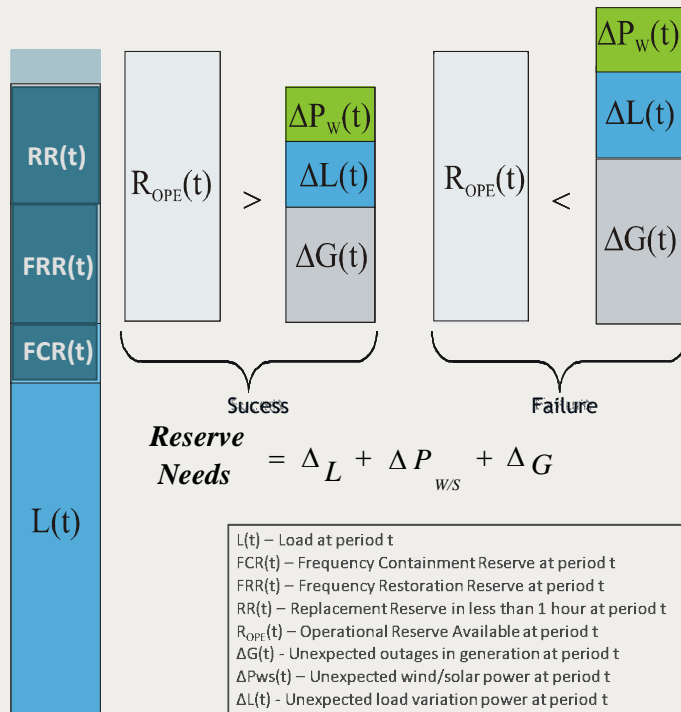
RR(t)

FRR(t)

FCR(t)

L(t)

$R_{OPE}(t)$ > $\Delta P_W(t)$ $\Delta L(t)$ $\Delta G(t)$

Sucess

$R_{OPE}(t)$ < $\Delta P_W(t)$ $\Delta L(t)$ $\Delta G(t)$

Failure

Reserve Needs $= \Delta_L + \Delta P_{W/S} + \Delta_G$

L(t) – Load at period t
FCR(t) – Frequency Containment Reserve at period t
FRR(t) – Frequency Restoration Reserve at period t
RR(t) – Replacement Reserve in less than 1 hour at period t
$R_{OPE}$(t) – Operational Reserve Available at period t
ΔG(t) - Unexpected outages in generation at period t
ΔPws(t) – Unexpected wind/solar power at period t
ΔL(t) - Unexpected load variation power at period t